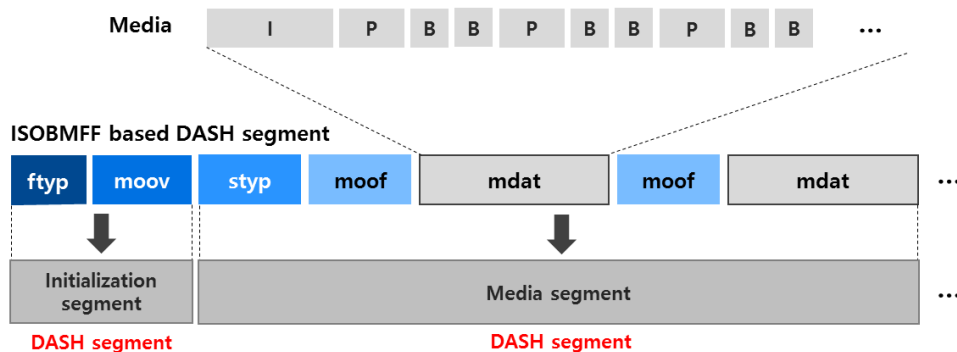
Media

| I | P | B | B | P | B | B | P | B | B | … |
|---|---|---|---|---|---|---|---|---|---|---|

ISOBMFF based DASH segment

ftyp moov styp moof mdat moof mdat …

Initialization segment

Media segment

…

DASH segment

DASH segment